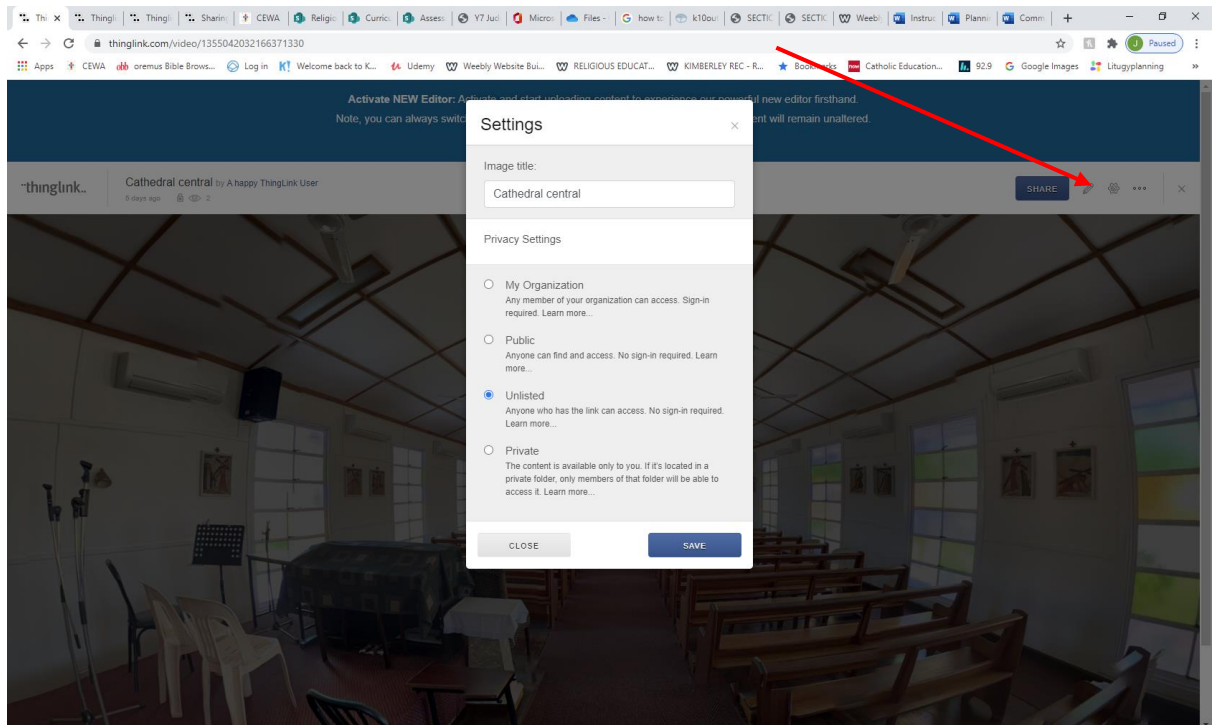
Thi × | Thingl | Thingl | Sharing | CEWA | Religio | Curricu | Assess | Y7 Jud | Micros | Files - | how to | k10out | SECTIO | SECTIO | Weebl | Instruc | Plannin | Comm | +

thinglink.com/video/1355042032166371330

Paused

Apps CEWA oremus Bible Brows... Log in Welcome back to K... Udemy Weebly Website Bui... RELIGIOUS EDUCAT... KIMBERLEY REC - R... Bookmarks Catholic Education... 92.9 Google Images Litugyplanning »

Activate NEW Editor: Activate and start uploading content to experience our powerful new editor firsthand.
Note, you can always switc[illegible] ent will remain unaltered.

thinglink

Cathedral central by A happy ThingLink User
6 days ago 2

SHARE

Settings

Image title:

Cathedral central

Privacy Settings

My Organization
Any member of your organization can access. Sign-in required. Learn more...

Public
Anyone can find and access. No sign-in required. Learn more...

Unlisted
Anyone who has the link can access. No sign-in required. Learn more...

Private
The content is available only to you. If it's located in a private folder, only members of that folder will be able to access it. Learn more...

CLOSE

SAVE